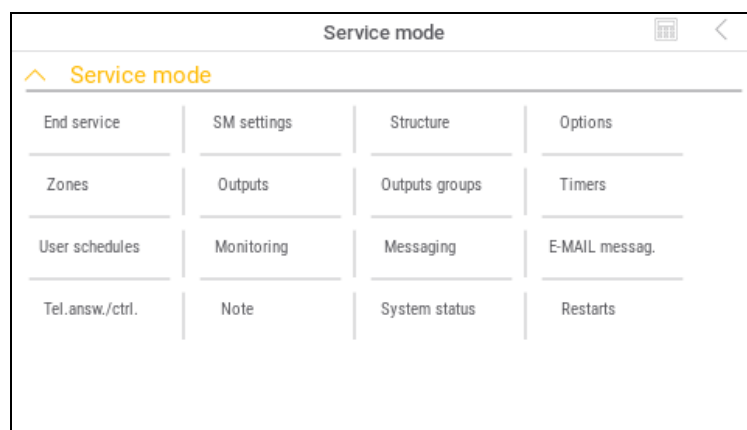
Service mode

Service mode

| End service | SM settings | Structure | Options |
|---|---|---|---|
| Zones | Outputs | Outputs groups | Timers |
| User schedules | Monitoring | Messaging | E-MAIL messag. |
| Tel.answ./ctrl. | Note | System status | Restarts |